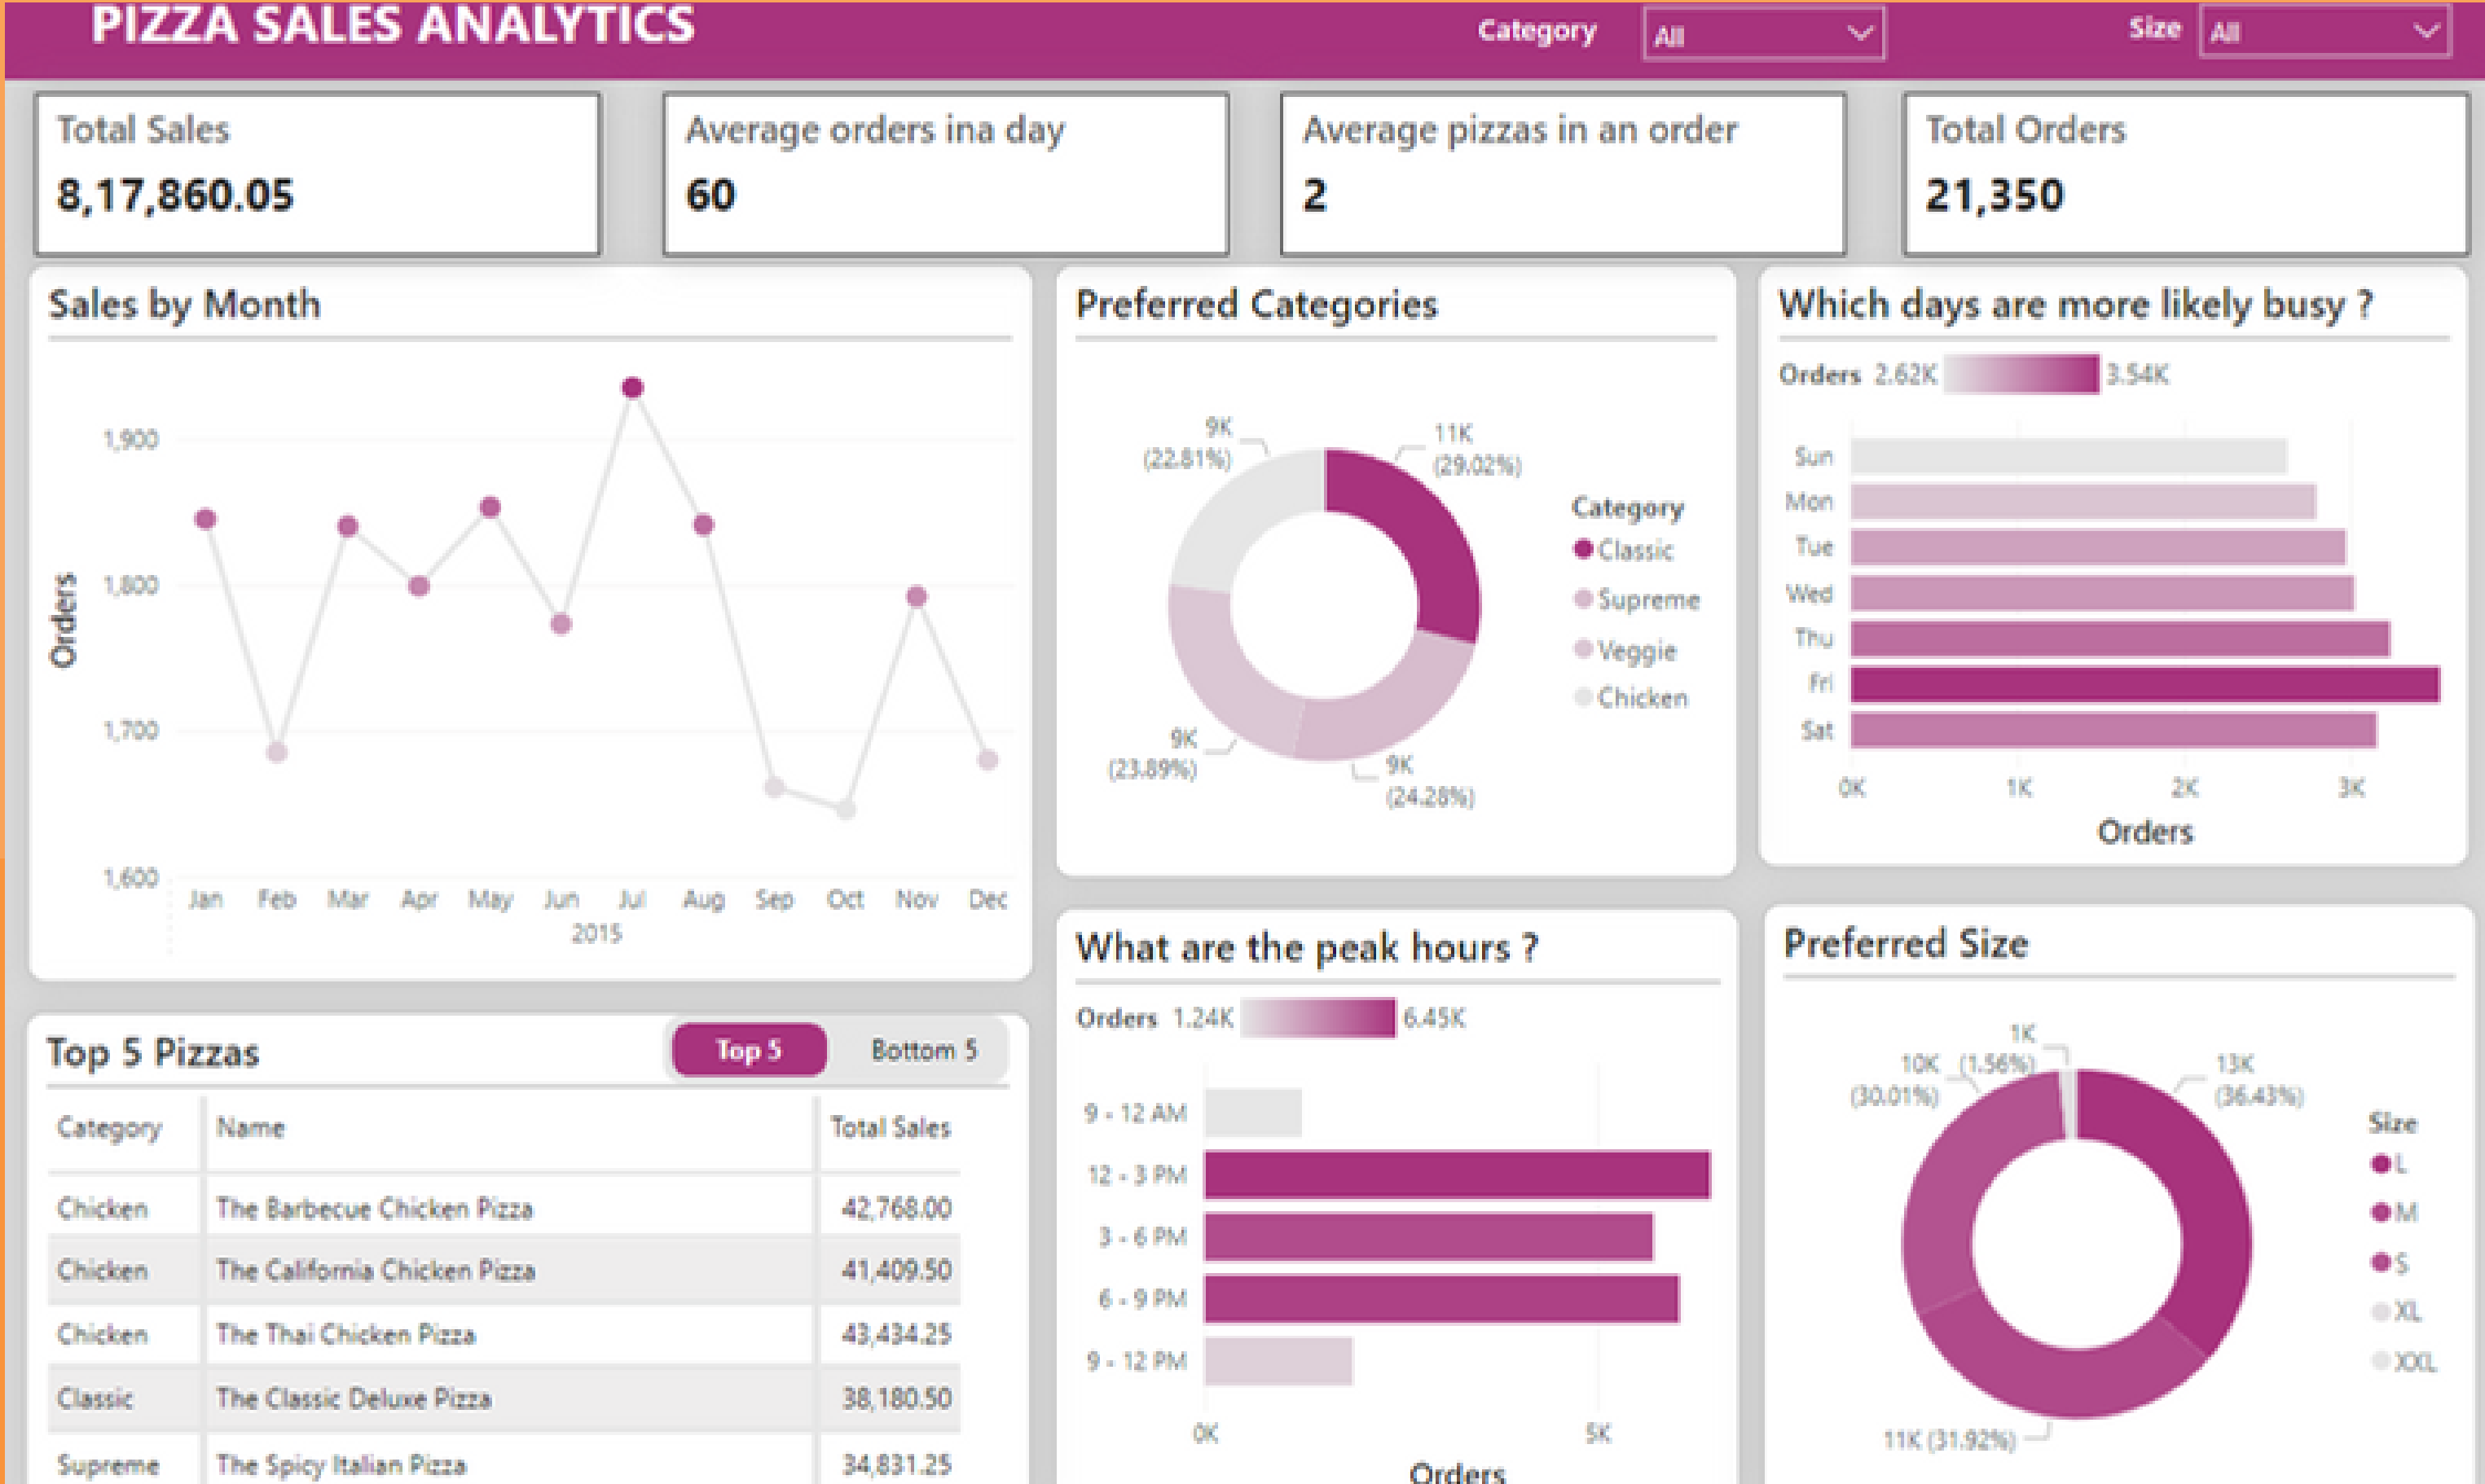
PIZZA SALES ANALYTICS

Category All

Size All

Total Sales
8,17,860.05

Average orders ina day
60

Average pizzas in an order
2

Total Orders
21,350

Sales by Month

Orders

1,900
1,800
1,700
1,600

Jan Feb Mar Apr May Jun Jul Aug Sep Oct Nov Dec
2015

Preferred Categories

9K (22.81%)
11K (29.02%)
9K (23.89%)
9K (24.28%)

Category
Classic
Supreme
Veggie
Chicken

Which days are more likely busy ?

Orders 2.62K 3.54K

Sun
Mon
Tue
Wed
Thu
Fri
Sat

0K 1K 2K 3K
Orders

Top 5 Pizzas

Top 5 Bottom 5

| Category | Name | Total Sales |
|---|---|---|
| Chicken | The Barbecue Chicken Pizza | 42,768.00 |
| Chicken | The California Chicken Pizza | 41,409.50 |
| Chicken | The Thai Chicken Pizza | 43,434.25 |
| Classic | The Classic Deluxe Pizza | 38,180.50 |
| Supreme | The Spicy Italian Pizza | 34,831.25 |

What are the peak hours ?

Orders 1.24K 6.45K

9 - 12 AM
12 - 3 PM
3 - 6 PM
6 - 9 PM
9 - 12 PM

0K 5K
Orders

Preferred Size

1K (1.56%)
10K (30.01%)
13K (36.43%)
11K (31.92%)

Size
L
M
S
XL
XXL